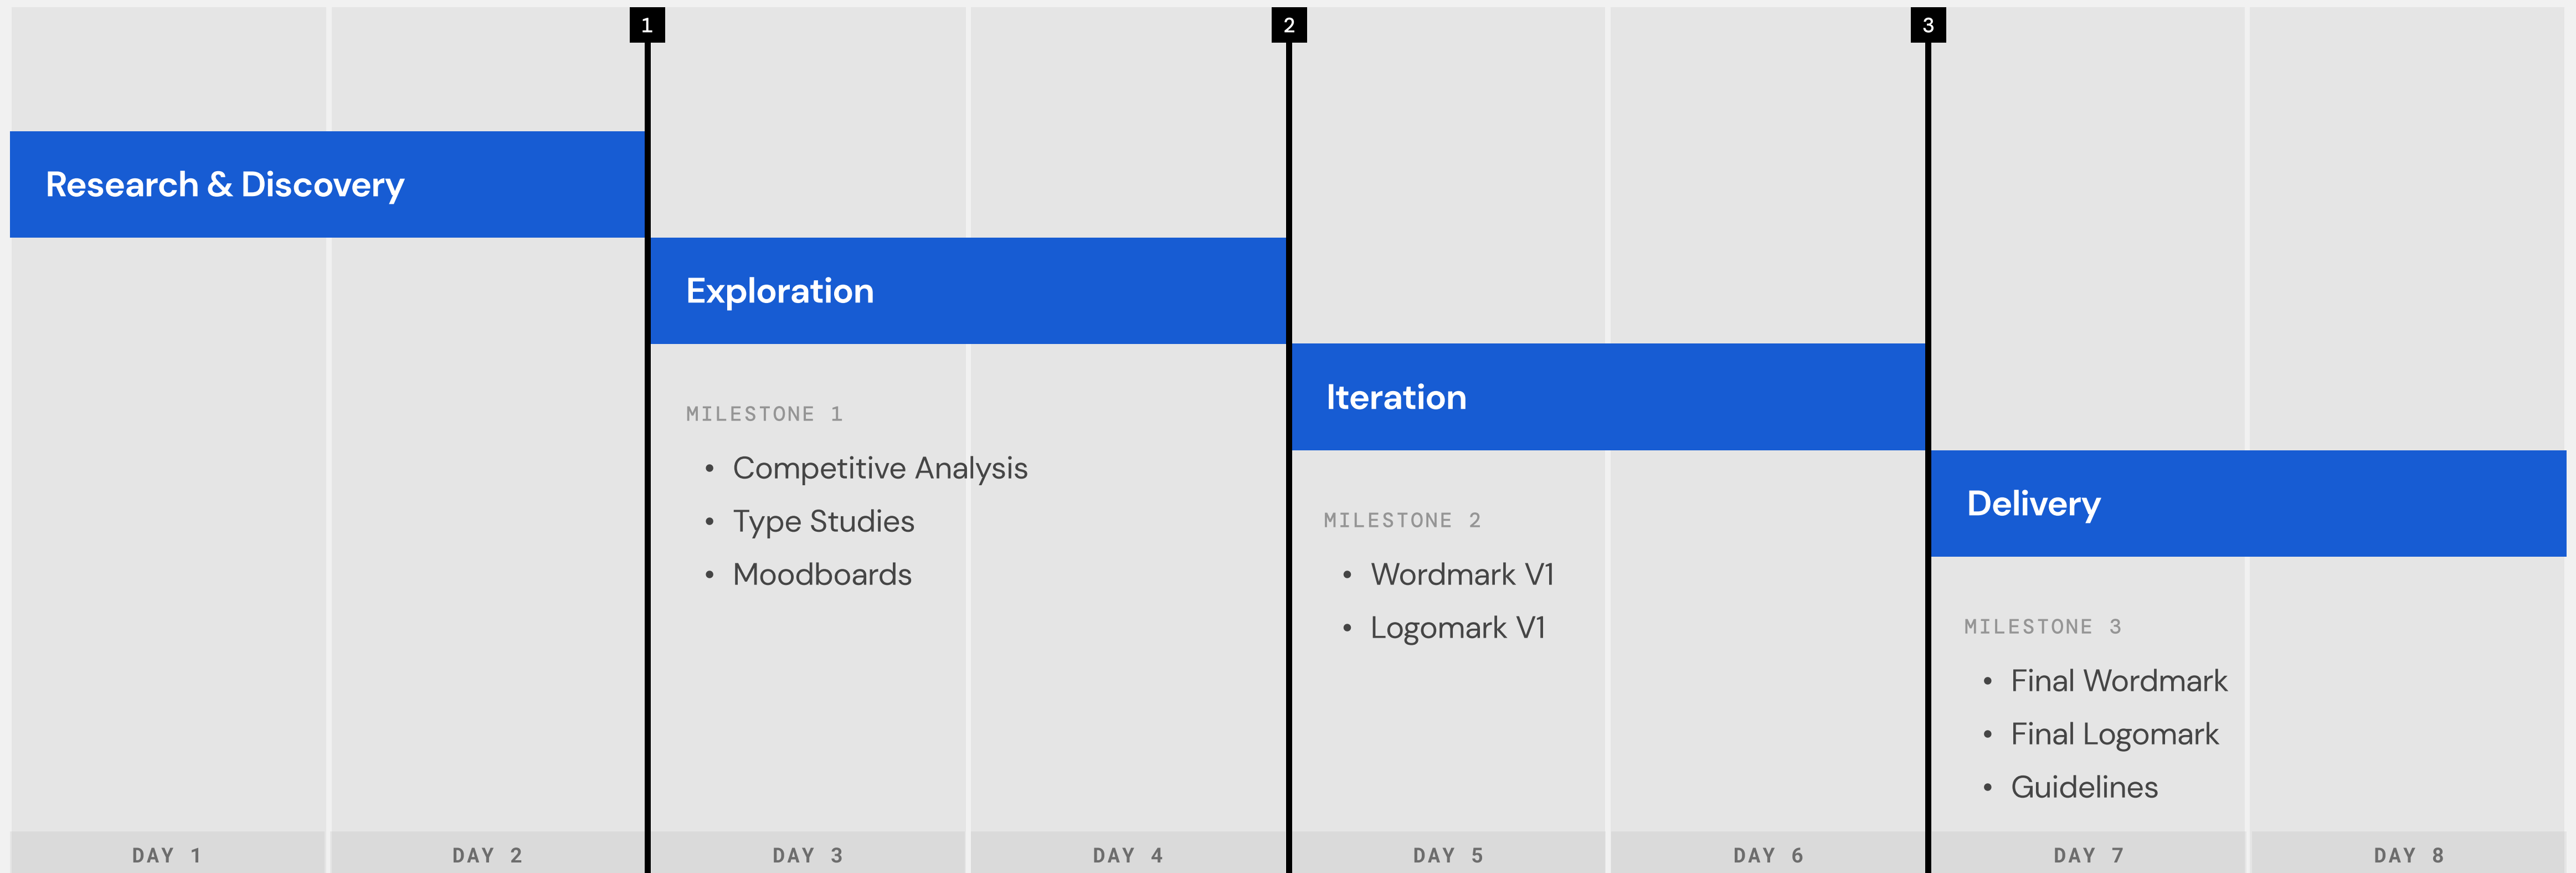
1

2

3

Research & Discovery

Exploration

MILESTONE 1

- Competitive Analysis
- Type Studies
- Moodboards

Iteration

MILESTONE 2

- Wordmark V1
- Logomark V1

Delivery

MILESTONE 3

- Final Wordmark
- Final Logomark
- Guidelines

DAY 1 DAY 2 DAY 3 DAY 4 DAY 5 DAY 6 DAY 7 DAY 8